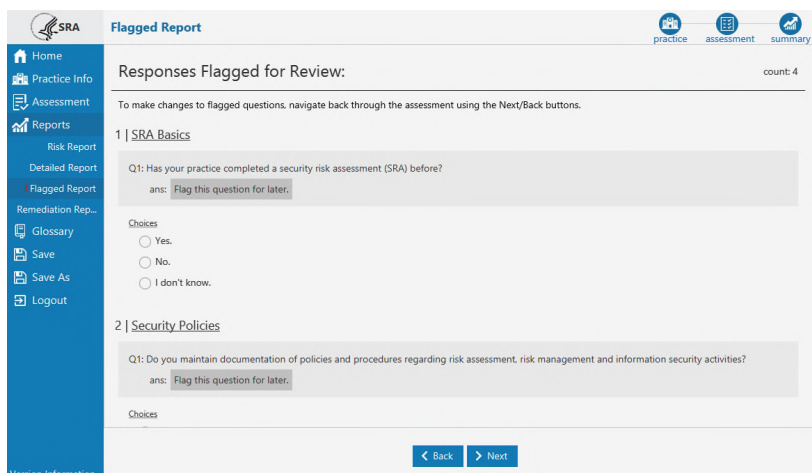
SRA

Flagged Report

practice assessment summary

Home
Practice Info
Assessment
Reports
Risk Report
Detailed Report
Flagged Report
Remediation Rep...
Glossary
Save
Save As
Logout

Responses Flagged for Review:

count: 4

To make changes to flagged questions, navigate back through the assessment using the Next/Back buttons.

1 | SRA Basics

Q1: Has your practice completed a security risk assessment (SRA) before?

ans: Flag this question for later.

Choices

Yes.

No.

I don't know.

2 | Security Policies

Q1: Do you maintain documentation of policies and procedures regarding risk assessment, risk management and information security activities?

ans: Flag this question for later.

Choices

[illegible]

Back Next